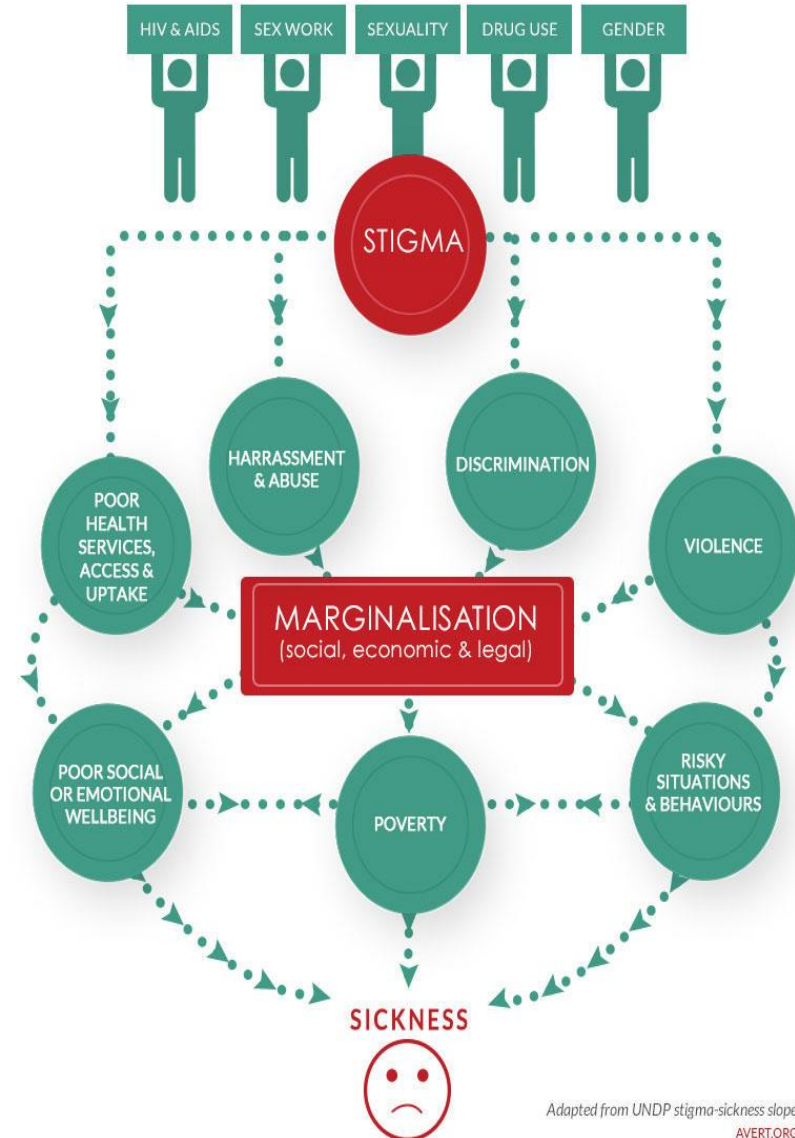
HIV & AIDS
SEX WORK
SEXUALITY
DRUG USE
GENDER

STIGMA

HARRASSMENT & ABUSE
DISCRIMINATION
POOR HEALTH SERVICES, ACCESS & UPTAKE
VIOLENCE

MARGINALISATION
(social, economic & legal)

POOR SOCIAL OR EMOTIONAL WELLBEING
POVERTY
RISKY SITUATIONS & BEHAVIOURS

SICKNESS

Adapted from UNDP stigma-sickness slope
AVERT.ORG